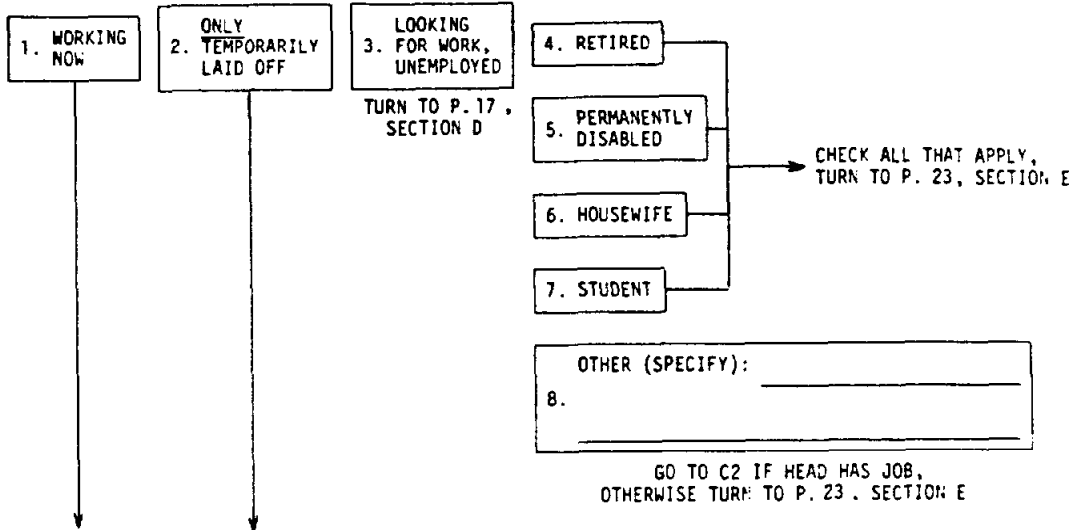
1. WORKING NOW

2. ONLY TEMPORARILY LAID OFF

3. LOOKING FOR WORK, UNEMPLOYED

TURN TO P. 17, SECTION D

4. RETIRED

5. PERMANENTLY DISABLED

6. HOUSEWIFE

7. STUDENT

CHECK ALL THAT APPLY, TURN TO P. 23, SECTION E

8. OTHER (SPECIFY):

GO TO C2 IF HEAD HAS JOB, OTHERWISE TURN TO P. 23, SECTION E